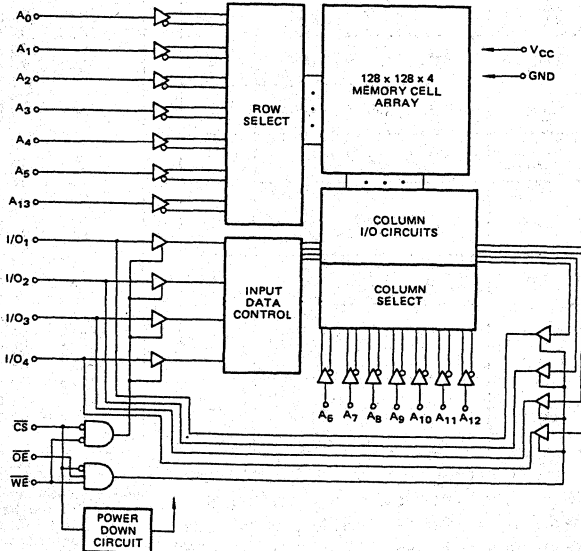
$A_0$
$A_1$
$A_2$
$A_3$
$A_4$
$A_5$
$A_{13}$
ROW SELECT
128 x 128 x 4 MEMORY CELL ARRAY
$V_{CC}$
GND
$I/O_1$
$I/O_2$
$I/O_3$
$I/O_4$
INPUT DATA CONTROL
COLUMN I/O CIRCUITS
COLUMN SELECT
$A_6$ $A_7$ $A_8$ $A_9$ $A_{10}$ $A_{11}$ $A_{12}$
$\overline{CS}$
$\overline{OE}$
$\overline{WE}$
POWER DOWN CIRCUIT